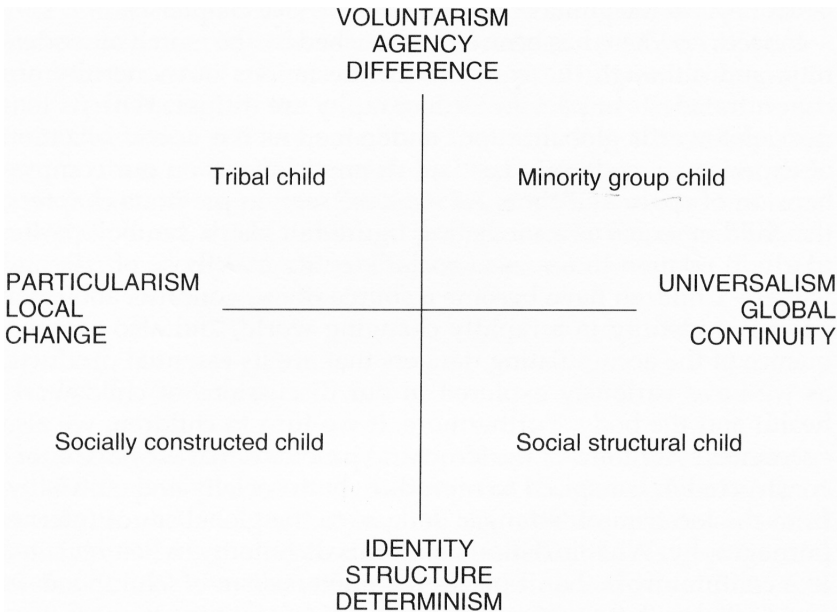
VOLUNTARISM
AGENCY
DIFFERENCE

Tribal child

Minority group child

PARTICULARISM
LOCAL
CHANGE

UNIVERSALISM
GLOBAL
CONTINUITY

Socially constructed child

Social structural child

IDENTITY
STRUCTURE
DETERMINISM